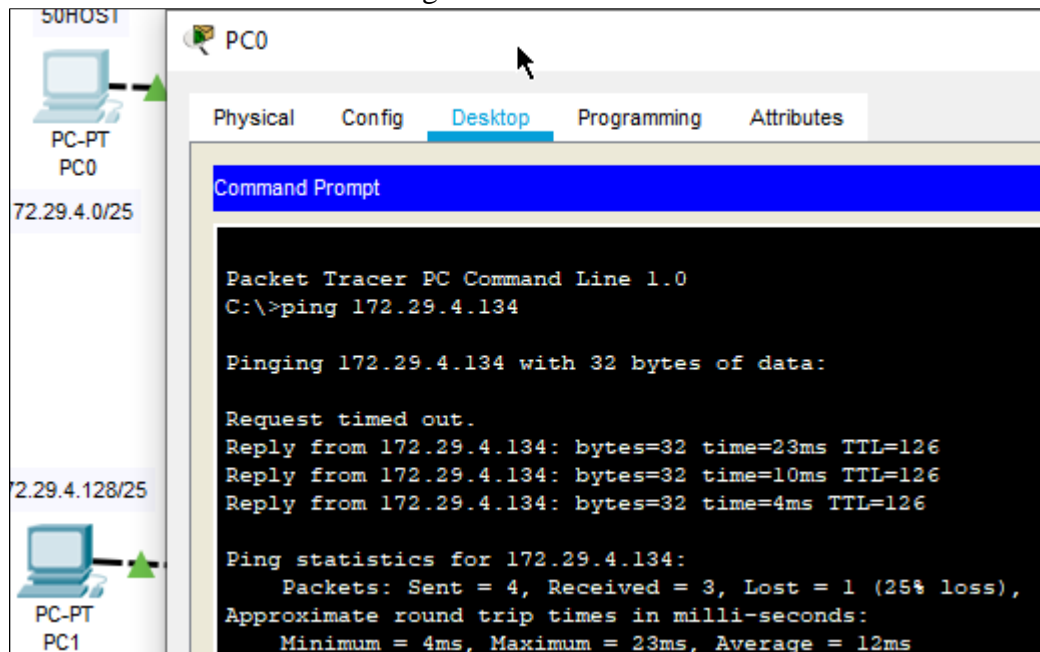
50HOST

PC-PT
PC0

72.29.4.0/25

72.29.4.128/25

PC-PT
PC1

PC0

Physical Config Desktop Programming Attributes

Command Prompt

Packet Tracer PC Command Line 1.0
C:\>ping 172.29.4.134

Pinging 172.29.4.134 with 32 bytes of data:

Request timed out.
Reply from 172.29.4.134: bytes=32 time=23ms TTL=126
Reply from 172.29.4.134: bytes=32 time=10ms TTL=126
Reply from 172.29.4.134: bytes=32 time=4ms TTL=126

Ping statistics for 172.29.4.134:
Packets: Sent = 4, Received = 3, Lost = 1 (25% loss),
Approximate round trip times in milli-seconds:
Minimum = 4ms, Maximum = 23ms, Average = 12ms